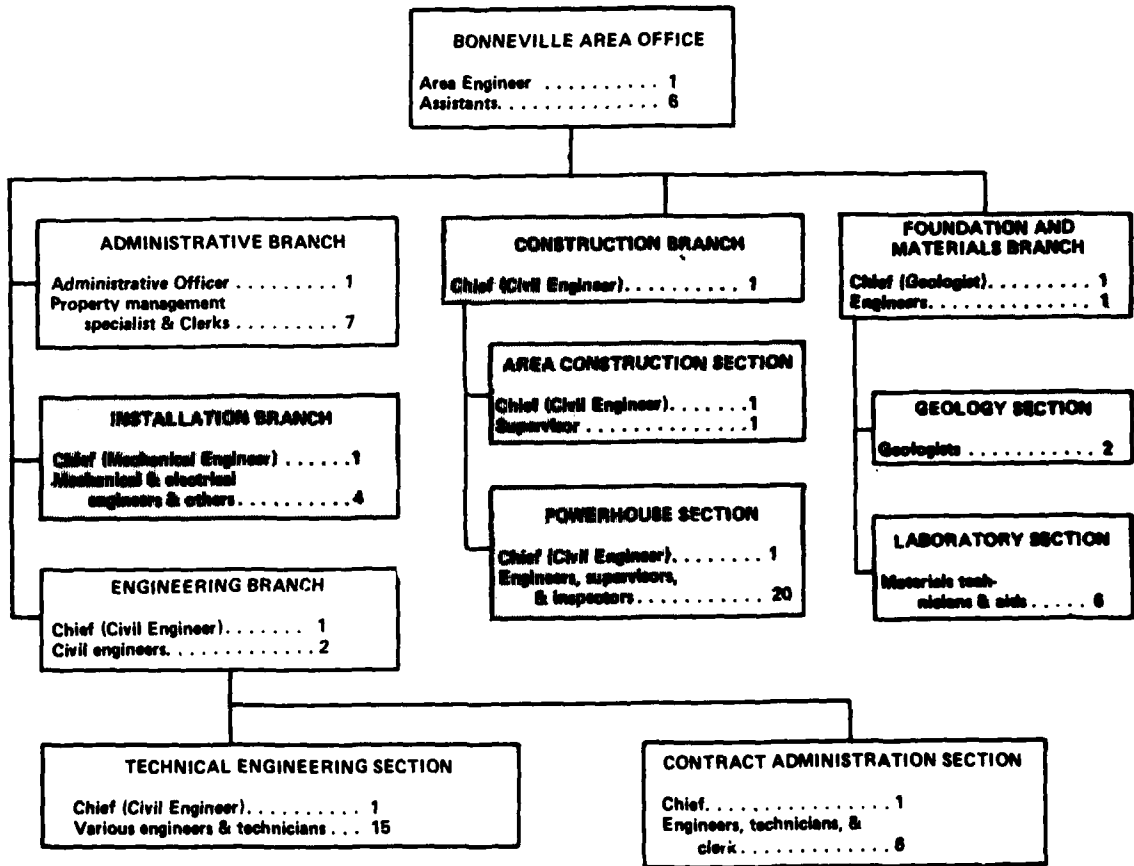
BONNEVILLE AREA OFFICE

Area Engineer . . . . . . . . . . . 1
Assistants. . . . . . . . . . . . . 6

ADMINISTRATIVE BRANCH

Administrative Officer . . . . . . . . . . 1
Property management specialist & Clerks . . . . . . . 7

INSTALLATION BRANCH

Chief (Mechanical Engineer) . . . . . . 1
Mechanical & electrical engineers & others . . . . . . . . . 4

ENGINEERING BRANCH

Chief (Civil Engineer). . . . . . . 1
Civil engineers. . . . . . . . . . . . 2

CONSTRUCTION BRANCH

Chief (Civil Engineer). . . . . . . . . . 1

AREA CONSTRUCTION SECTION

Chief (Civil Engineer). . . . . . . 1
Supervisor . . . . . . . . . . . . . . 1

POWERHOUSE SECTION

Chief (Civil Engineer). . . . . . . . 1
Engineers, supervisors, & inspectors. . . . . . . . . . . 20

FOUNDATION AND MATERIALS BRANCH

Chief (Geologist). . . . . . . . . 1
Engineers. . . . . . . . . . . . . . 1

GEOLOGY SECTION

Geologists . . . . . . . . . . . 2

LABORATORY SECTION

Materials technicians & aids . . . . . 6

TECHNICAL ENGINEERING SECTION

Chief (Civil Engineer). . . . . . . . . . . 1
Various engineers & technicians . . . 15

CONTRACT ADMINISTRATION SECTION

Chief. . . . . . . . . . . . . . . . 1
Engineers, technicians, & clerk . . . . . . . . . . . . 6